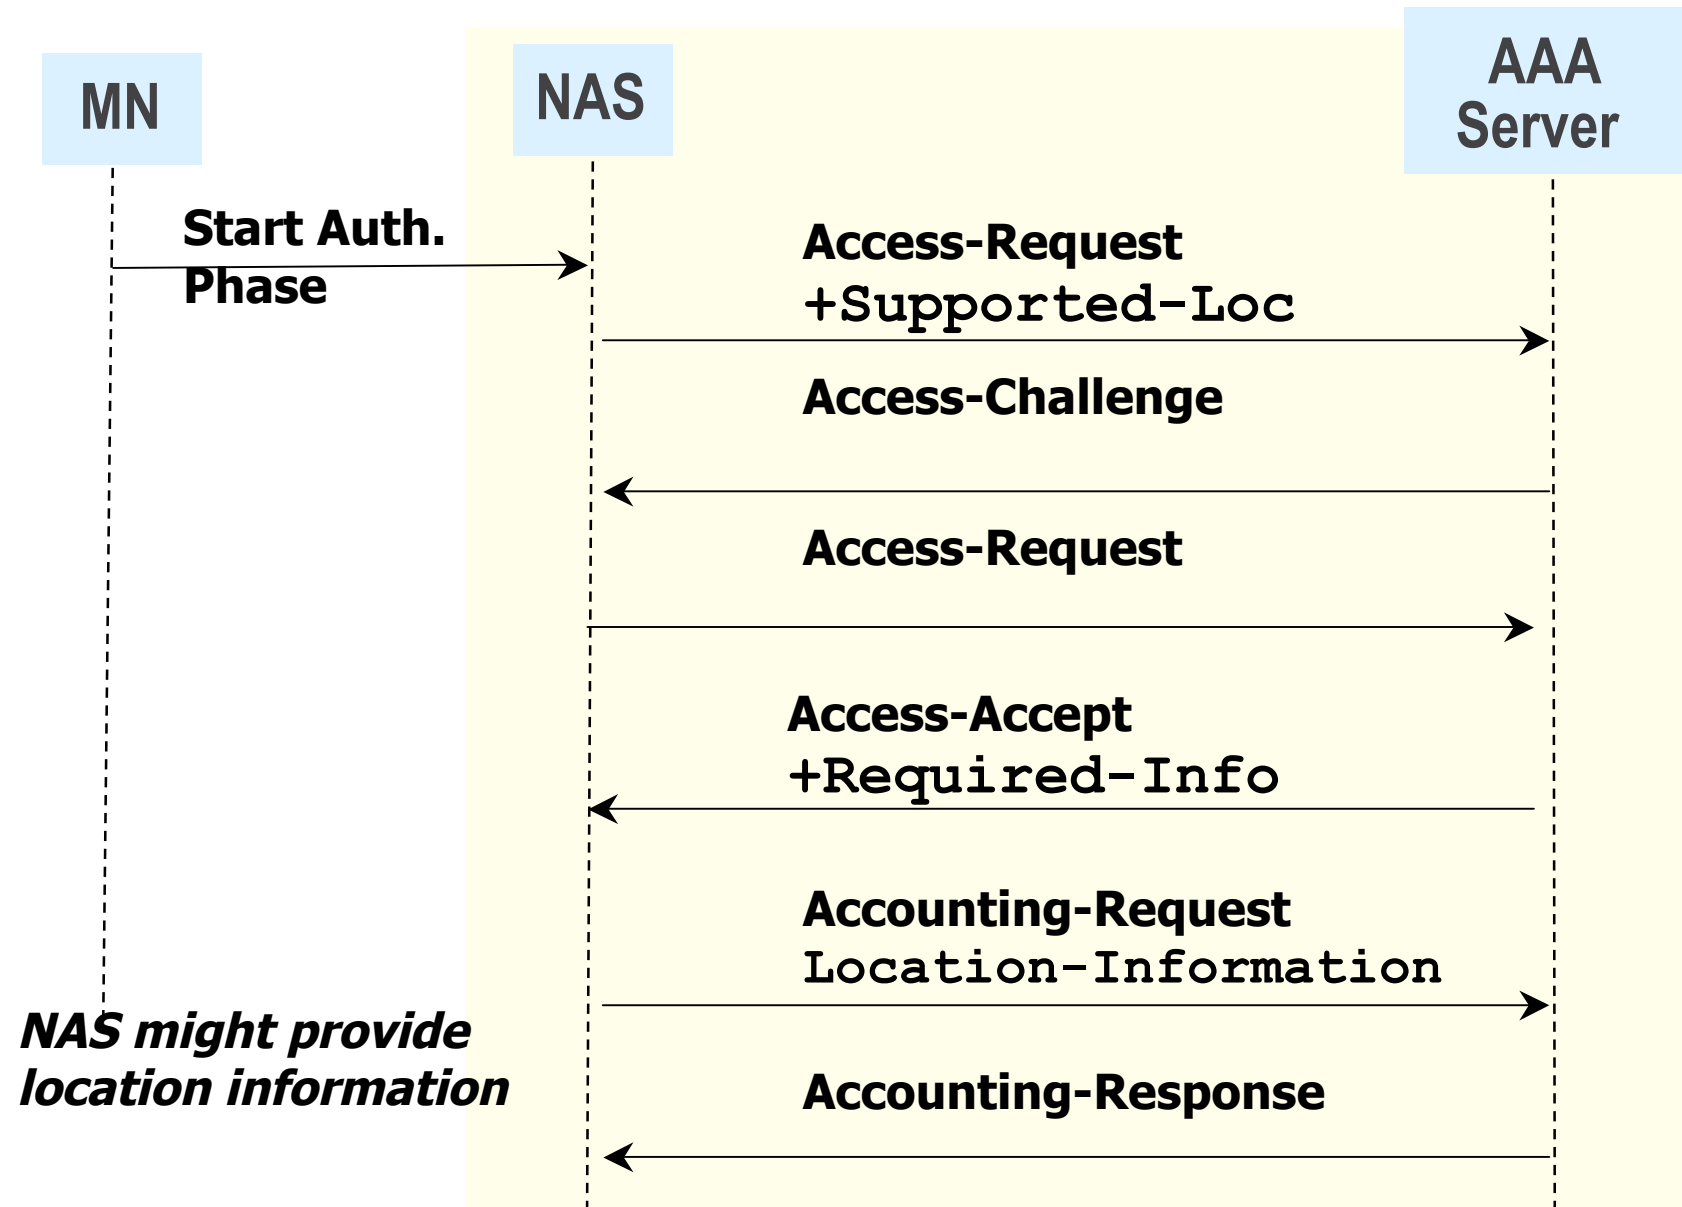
MN

NAS

AAA Server

Start Auth. Phase

Access-Request +Supported-Loc

Access-Challenge

Access-Request

Access-Accept +Required-Info

Accounting-Request Location-Information

NAS might provide location information

Accounting-Response